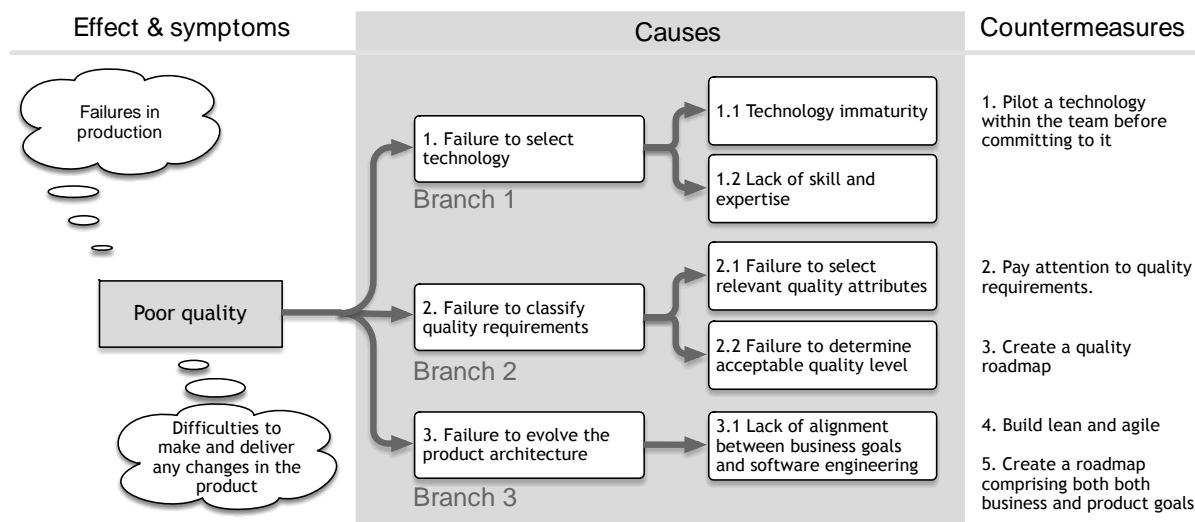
Effect & symptoms

Causes

Countermeasures

Failures in production

Poor quality

Difficulties to make and deliver any changes in the product

1. Failure to select technology

Branch 1

1.1 Technology immaturity

1.2 Lack of skill and expertise

2. Failure to classify quality requirements

Branch 2

2.1 Failure to select relevant quality attributes

2.2 Failure to determine acceptable quality level

3. Failure to evolve the product architecture

Branch 3

3.1 Lack of alignment between business goals and software engineering

1. Pilot a technology within the team before committing to it

2. Pay attention to quality requirements.

3. Create a quality roadmap

4. Build lean and agile

5. Create a roadmap comprising both both business and product goals